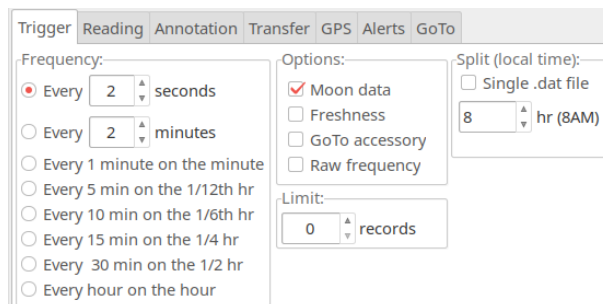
Trigger Reading Annotation Transfer GPS Alerts GoTo

Frequency:
Every 2 seconds
Every 2 minutes
Every 1 minute on the minute
Every 5 min on the 1/12th hr
Every 10 min on the 1/6th hr
Every 15 min on the 1/4 hr
Every 30 min on the 1/2 hr
Every hour on the hour

Options:
Moon data
Freshness
GoTo accessory
Raw frequency

Limit:
0 records

Split (local time):
Single .dat file
8 hr (8AM)